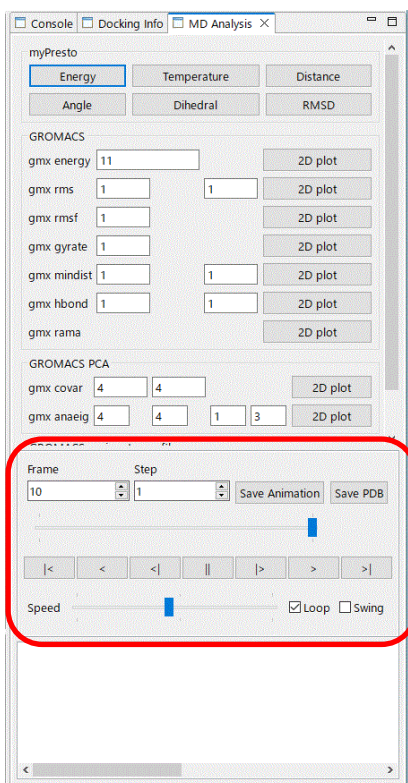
Console Docking Info MD Analysis

myPresto

Energy | Temperature | Distance
Angle | Dihedral | RMSD

GROMACS

gmx energy 11 2D plot
gmx rms 1 1 2D plot
gmx rmsf 1 2D plot
gmx gyrate 1 2D plot
gmx mindist 1 1 2D plot
gmx hbond 1 1 2D plot
gmx rama 2D plot

GROMACS PCA

gmx covar 4 4 2D plot
gmx anaeig 4 4 1 3 2D plot

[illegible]

Frame Step
10 1 Save Animation Save PDB

|< < <| || |> > >|

Speed Loop Swing